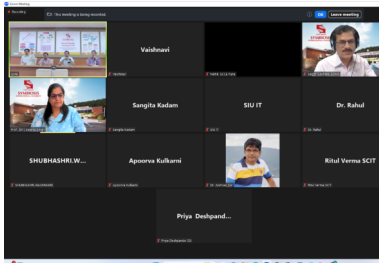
Zoom Meeting

Recording

You meeting is being recorded.

View

Leave meeting

Vaishnavi

Vaishnavi

Sangita Kadam

Sangita Kadam

SIU IT

SIU IT

Dr. Rahul

Dr. Rahul

SHUBHASHRI.W...

Apoorva Kulkarni

Apoorva Kulkarni

Ritul Verma SCIT

Ritul Verma SCIT

Priya Deshpand...

Priya Deshpande SIU